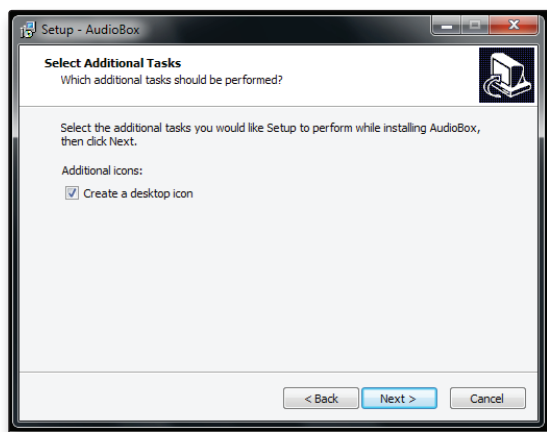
Setup - AudioBox

Select Additional Tasks
Which additional tasks should be performed?

Select the additional tasks you would like Setup to perform while installing AudioBox, then click Next.

Additional icons:

Create a desktop icon

< Back
Next >
Cancel